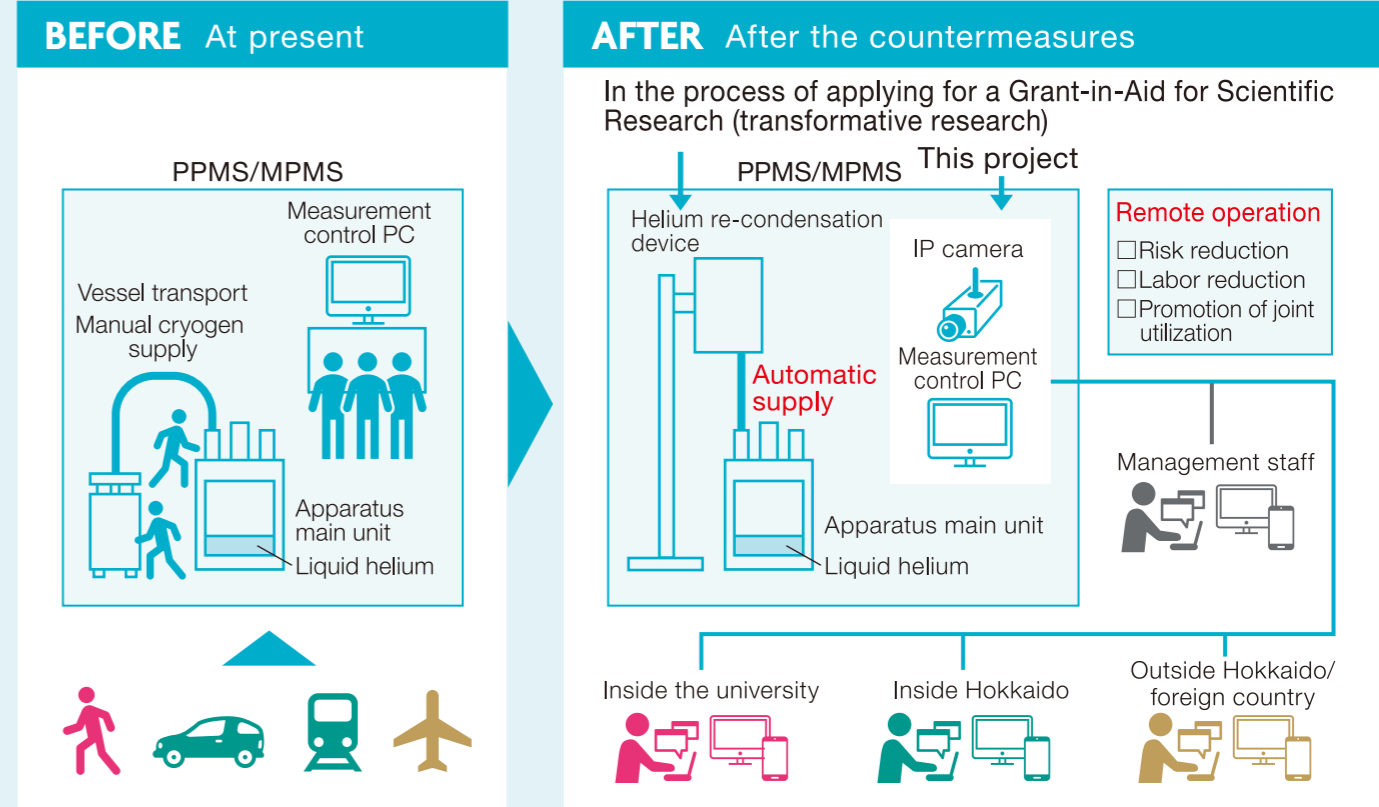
BEFORE At present

PPMS/MPMS

Measurement control PC

Vessel transport
Manual cryogen supply

Apparatus main unit

Liquid helium

AFTER After the countermeasures

In the process of applying for a Grant-in-Aid for Scientific Research (transformative research)

PPMS/MPMS

This project

Helium re-condensation device

IP camera

Measurement control PC

Automatic supply

Apparatus main unit

Liquid helium

Remote operation
☐Risk reduction
☐Labor reduction
☐Promotion of joint utilization

Management staff

Inside the university

Inside Hokkaido

Outside Hokkaido/ foreign country